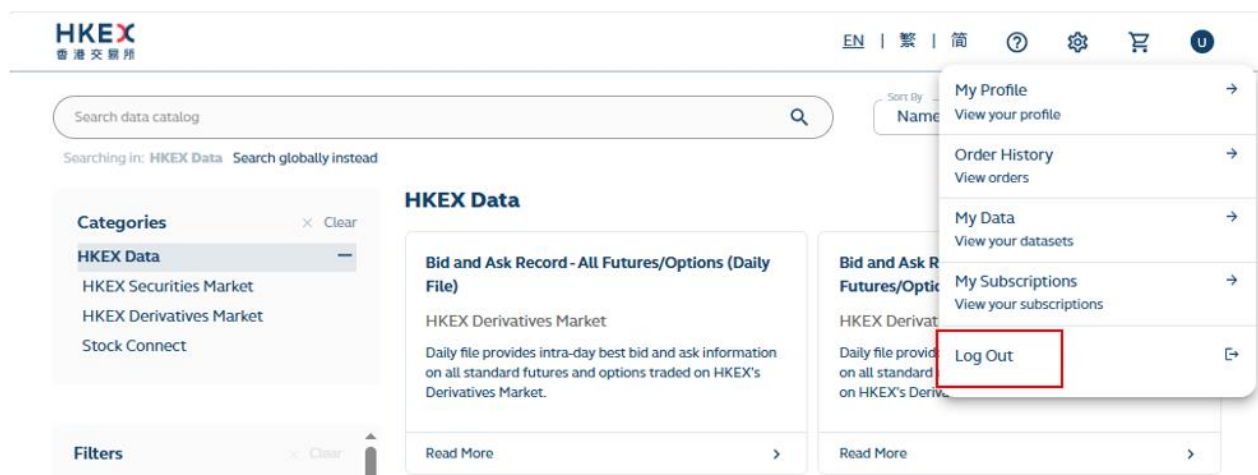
HKEX
香港交易所

EN | 繁 | 简

U

Search data catalog

Sort By
Name

Searching in: HKEX Data Search globally instead

Categories
× Clear

HKEX Data
HKEX Securities Market
HKEX Derivatives Market
Stock Connect

Filters
× Clear

HKEX Data

Bid and Ask Record - All Futures/Options (Daily File)

HKEX Derivatives Market

Daily file provides intra-day best bid and ask information on all standard futures and options traded on HKEX's Derivatives Market.

Read More

Bid and Ask R
Futures/Optic

HKEX Derivat

Daily file provid
on all standard
on HKEX's Deriv

Read More

My Profile
View your profile

Order History
View orders

My Data
View your datasets

My Subscriptions
View your subscriptions

Log Out